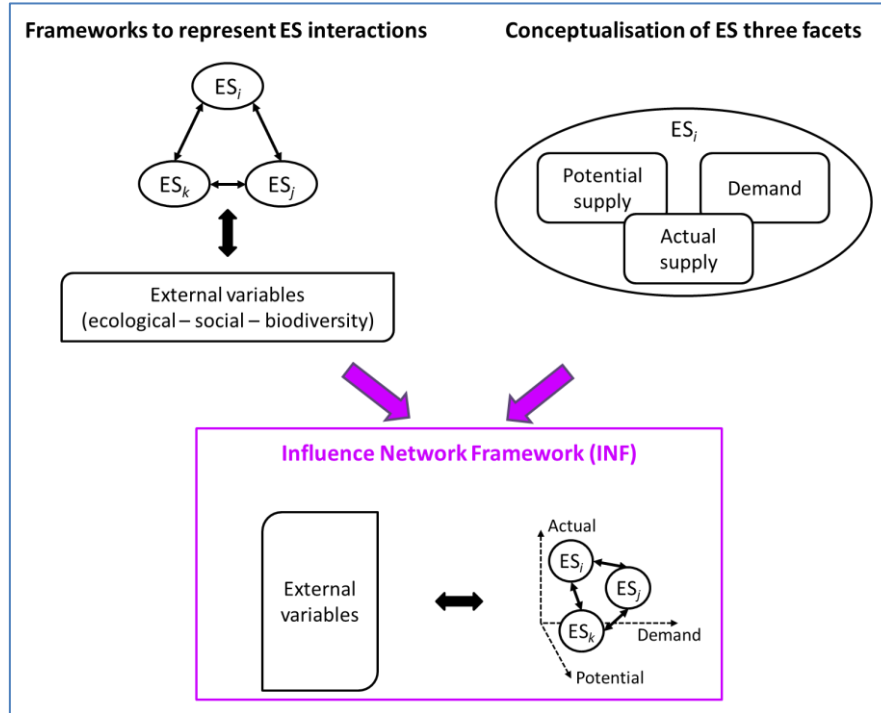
Frameworks to represent ES interactions

Conceptualisation of ES three facets

$ES_i$

$ES_k$

$ES_j$

External variables (ecological – social – biodiversity)

$ES_i$

Potential supply

Demand

Actual supply

Influence Network Framework (INF)

External variables

Actual

$ES_i$

$ES_j$

$ES_k$

Demand

Potential